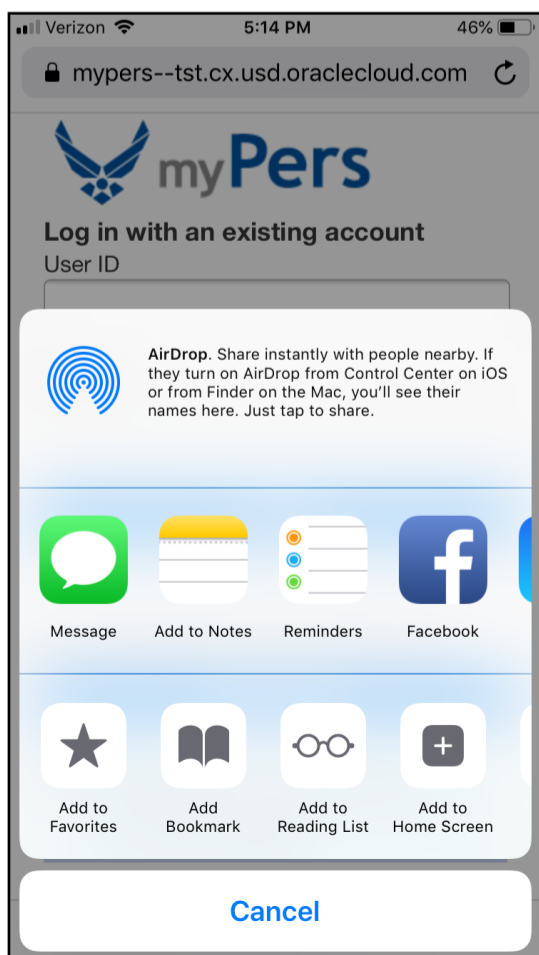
Verizon 5:14 PM 46%

mypers--tst.cx.usd.oraclecloud.com

myPers

Log in with an existing account

User ID

AirDrop. Share instantly with people nearby. If they turn on AirDrop from Control Center on iOS or from Finder on the Mac, you'll see their names here. Just tap to share.

Message

Add to Notes

Reminders

Facebook

Add to Favorites

Add Bookmark

Add to Reading List

Add to Home Screen

Cancel